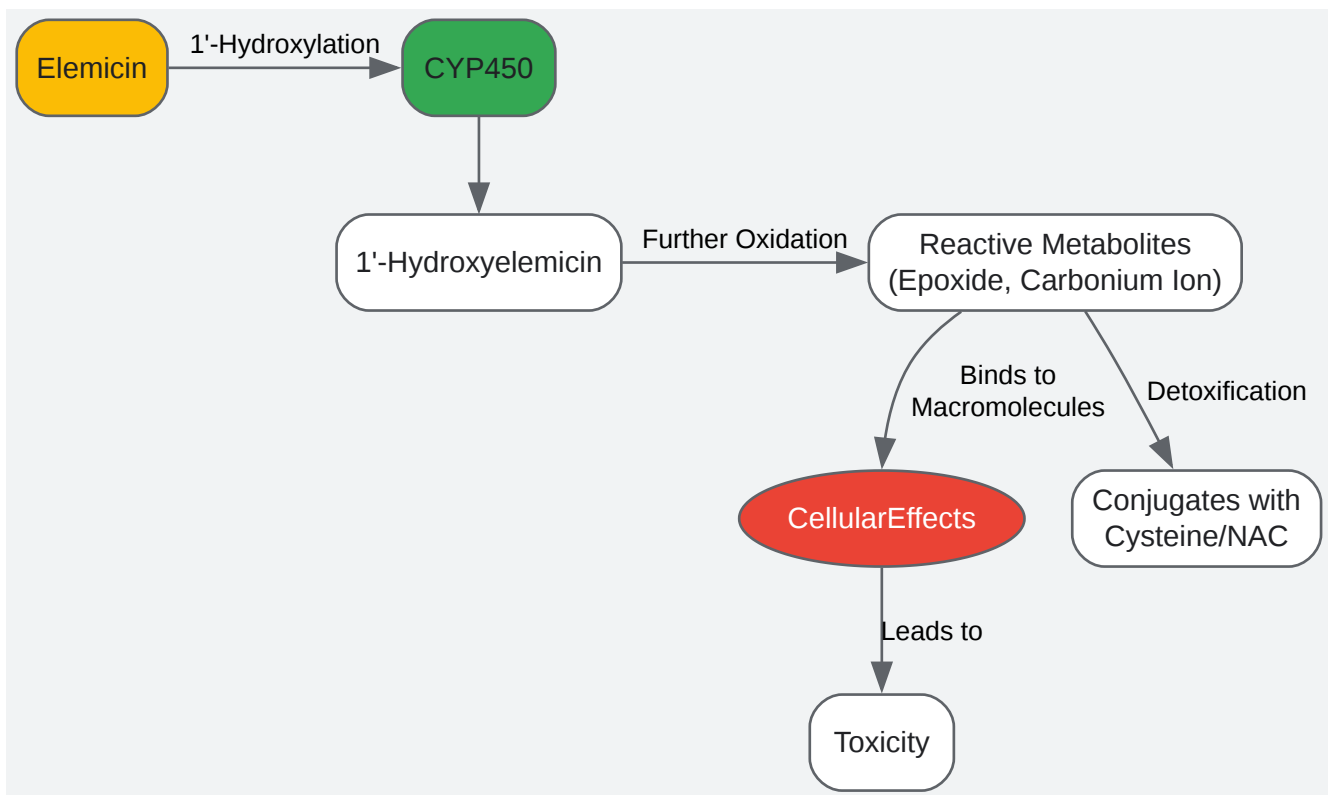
Elemicin

1'-Hydroxylation

CYP450

1'-Hydroxyelemicin

Further Oxidation

Reactive Metabolites (Epoxide, Carbonium Ion)

Binds to Macromolecules

Detoxification

CellularEffects

Conjugates with Cysteine/NAC

Leads to

Toxicity